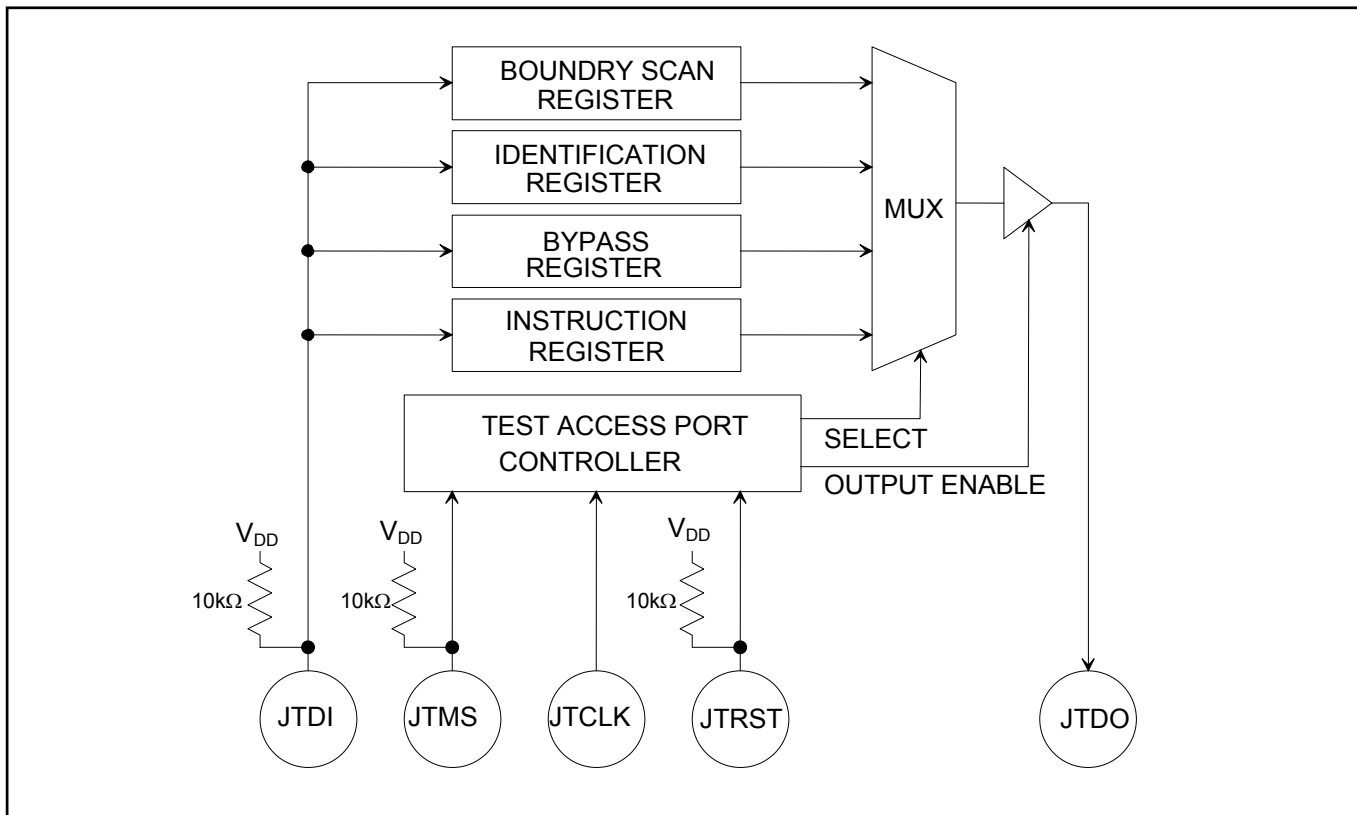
BOUNDRY SCAN REGISTER

IDENTIFICATION REGISTER

BYPASS REGISTER

INSTRUCTION REGISTER

MUX

TEST ACCESS PORT CONTROLLER

SELECT

OUTPUT ENABLE

$V_{DD}$

10kΩ

$V_{DD}$

10kΩ

$V_{DD}$

10kΩ

JTDI

JTMS

JTCLK

JTRST

JTDO